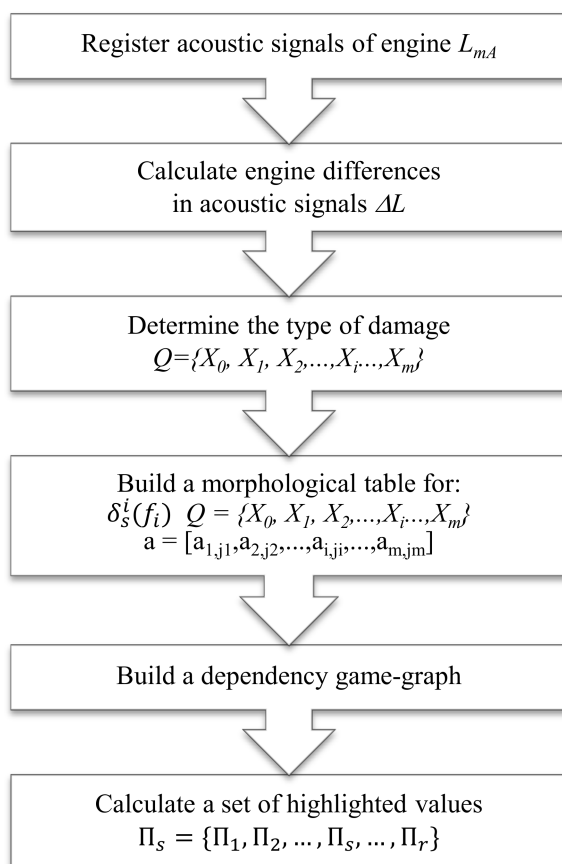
Register acoustic signals of engine $L_{mA}$

Calculate engine differences in acoustic signals $\Delta L$

Determine the type of damage $Q=\{X_0, X_1, X_2,...,X_i...,X_m\}$

Build a morphological table for: $\delta_s^i(f_i)$ $Q = \{X_0, X_1, X_2,...,X_i...,X_m\}$ $a = [a_{1,j1},a_{2,j2},...,a_{i,ji},...,a_{m,jm}]$

Build a dependency game-graph

Calculate a set of highlighted values $\Pi_s = \{\Pi_1, \Pi_2, \dots, \Pi_s, \dots, \Pi_r\}$